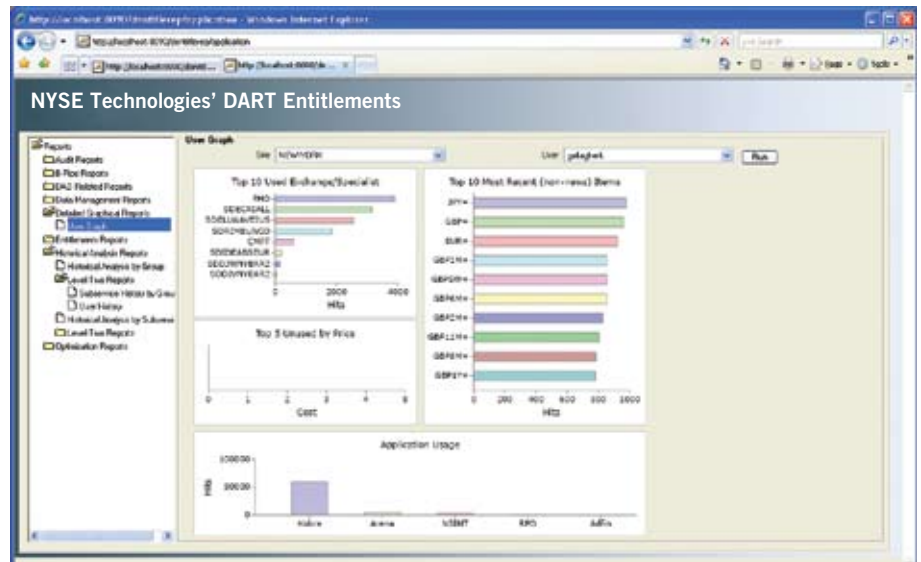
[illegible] - Windows Internet Explorer

NYSE Technologies' DART Entitlements

Reports
Audit Reports
B-Pipe Reports
DACS Related Reports
Data Management Reports
Detailed Statistical Reports
User Graph
Entitlement Reports
Historical Analysis Reports
Historical Analysis by Group
Level Two Reports
Subservice History by Group
User History
Historical Analysis by Subservice
Level Two Reports
Optimization Reports

User Graph
Site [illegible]
User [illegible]
Run

Top 10 Used Exchange/Specialist
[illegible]
Hits

Top 5 Unused by Price
Cost

Top 10 Most Recent (non-news) Items
JPY=
GBP=
EUR=
GBP1M=
GBP3M=
GBP6M=
GBP2M=
GBP11M=
GBP9M=
GBP7Y=
0 200 400 600 800 1000
Hits

Application Usage
100000
50000
0
Hits
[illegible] Arena MSNT RPG AdFin